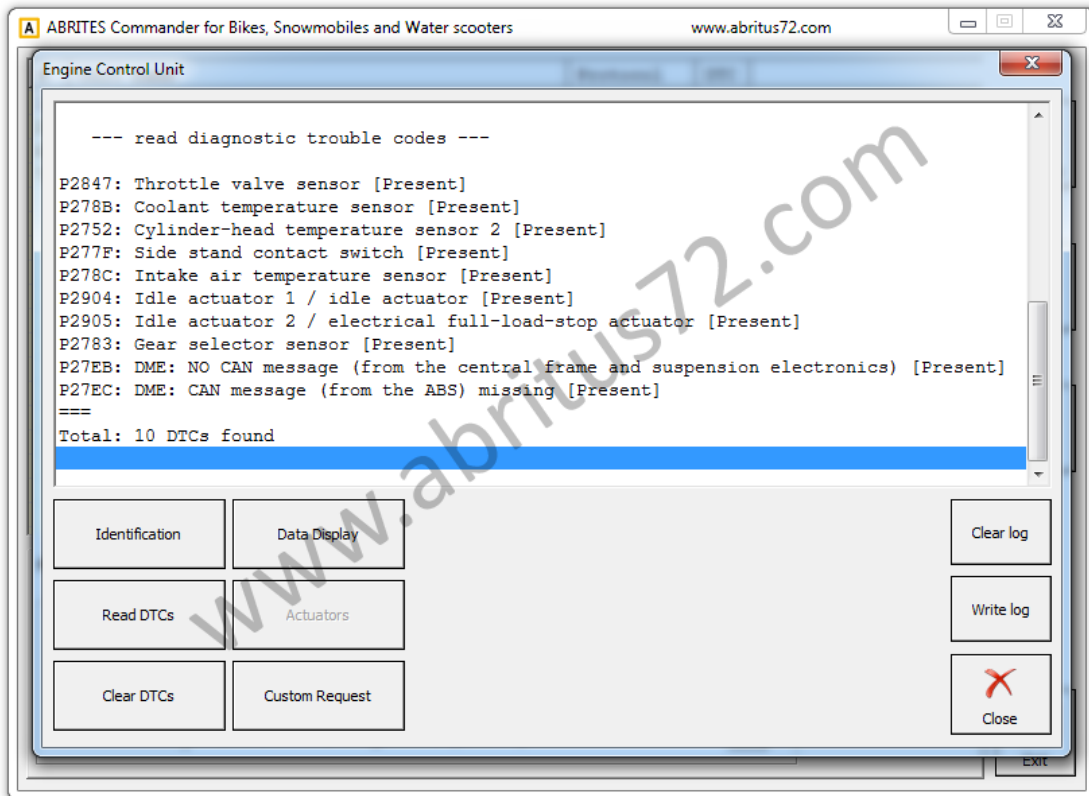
A ABRITES Commander for Bikes, Snowmobiles and Water scooters www.abritus72.com

Engine Control Unit

--- read diagnostic trouble codes ---

P2847: Throttle valve sensor [Present]
P278B: Coolant temperature sensor [Present]
P2752: Cylinder-head temperature sensor 2 [Present]
P277F: Side stand contact switch [Present]
P278C: Intake air temperature sensor [Present]
P2904: Idle actuator 1 / idle actuator [Present]
P2905: Idle actuator 2 / electrical full-load-stop actuator [Present]
P2783: Gear selector sensor [Present]
P27EB: DME: NO CAN message (from the central frame and suspension electronics) [Present]
P27EC: DME: CAN message (from the ABS) missing [Present]
===
Total: 10 DTCs found

www.abritus72.com

Identification
Data Display
Clear log
Read DTCs
Actuators
Write log
Clear DTCs
Custom Request
Close
Exit